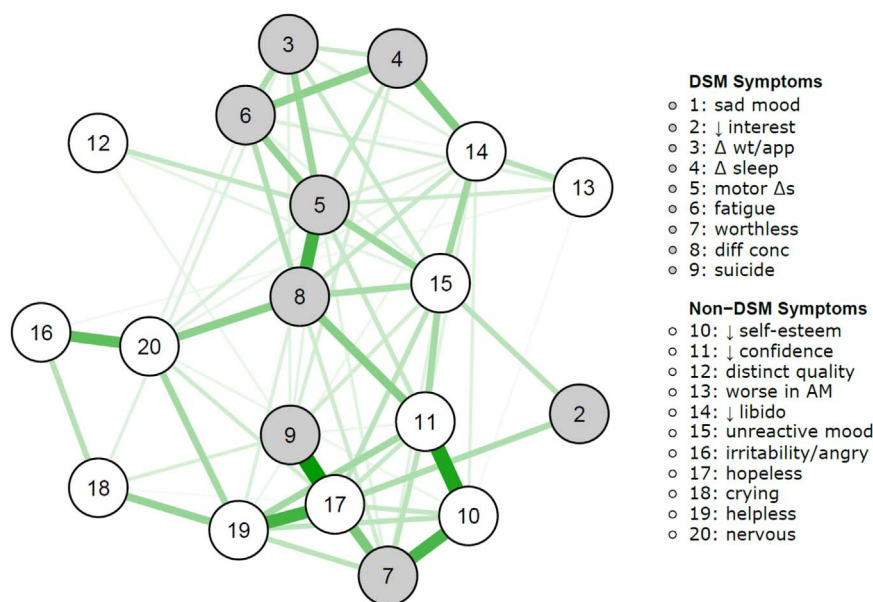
3
4
6
12
14
13
5
15
8
16
20
11
2
9
18
17
10
19
7

DSM Symptoms
1: sad mood
2: ↓ interest
3: Δ wt/app
4: Δ sleep
5: motor Δs
6: fatigue
7: worthless
8: diff conc
9: suicide

Non−DSM Symptoms
10: ↓ self-esteem
11: ↓ confidence
12: distinct quality
13: worse in AM
14: ↓ libido
15: unreactive mood
16: irritability/angry
17: hopeless
18: crying
19: helpless
20: nervous